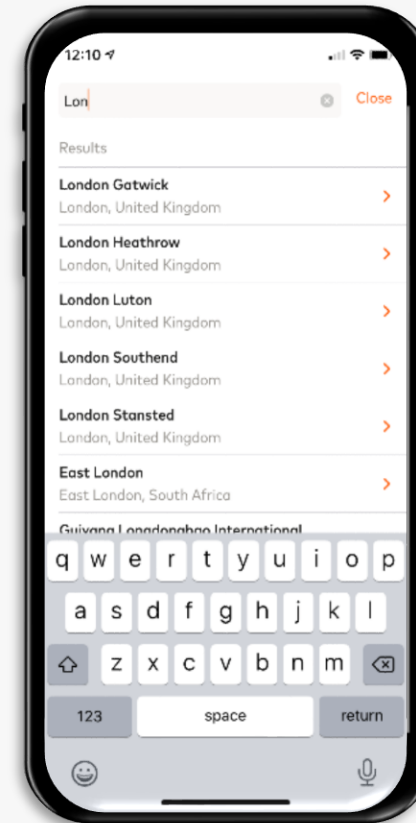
12:10

Lon Close

Results

London Gatwick
London, United Kingdom

London Heathrow
London, United Kingdom

London Luton
London, United Kingdom

London Southend
London, United Kingdom

London Stansted
London, United Kingdom

East London
East London, South Africa

Guiyang Longdongbao International

q w e r t y u i o p
a s d f g h j k l
z x c v b n m
123 space return